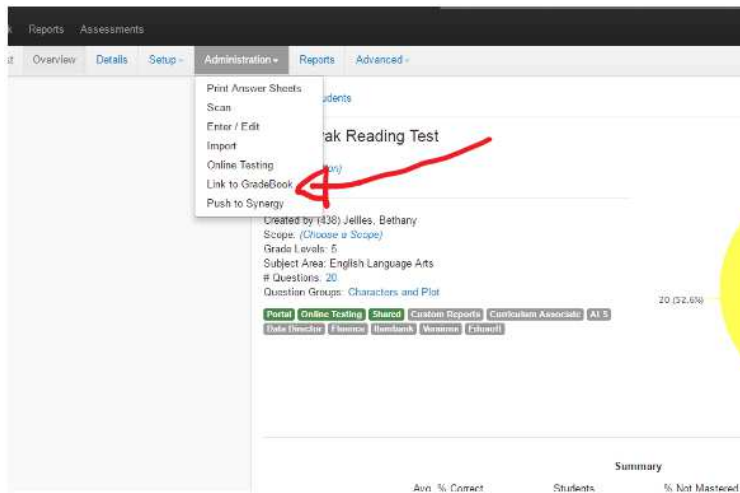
Reports Assessments

Overview Details Setup Administration Reports Advanced

Print Answer Sheets
Scan
Enter / Edit
Import
Online Testing
Link to GradeBook
Push to Synergy

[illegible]udents

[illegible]ak Reading Test

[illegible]tion)

Created by (438) Jeilles, Bethany
Scope: (Choose a Scope)
Grade Levels: 5
Subject Area: English Language Arts
# Questions: 20
Question Groups: Characters and Plot

Portal Online Testing Shared Custom Reports Curriculum Associate AI 5 Data Director Fluence Itembank Versions Edusoft

20 (32.6%)

Summary

Avg. % Correct Students % Not Mastered